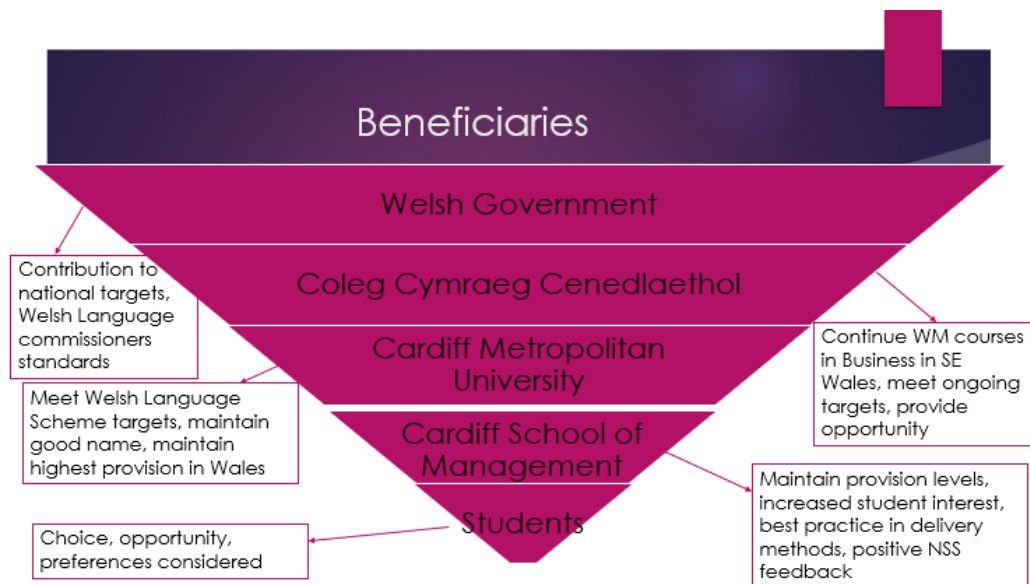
Beneficiaries

Welsh Government

Coleg Cymraeg Cenedlaethol

Cardiff Metropolitan University

Cardiff School of Management

Students

Contribution to national targets, Welsh Language commissioners standards

Continue WM courses in Business in SE Wales, meet ongoing targets, provide opportunity

Meet Welsh Language Scheme targets, maintain good name, maintain highest provision in Wales

Maintain provision levels, increased student interest, best practice in delivery methods, positive NSS feedback

Choice, opportunity, preferences considered